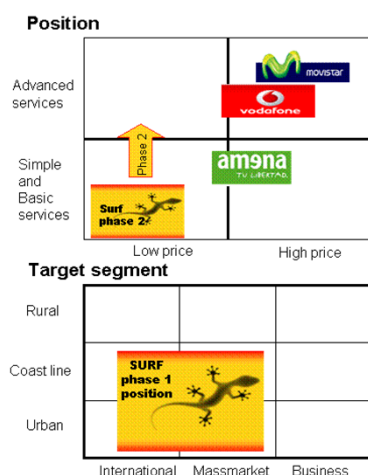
Position

Advanced services

Simple and Basic services

movistar

vodafone

Phase 2

amena
TU LIBERTAD.

Surf phase 2

Low price

High price

Target segment

Rural

Coast line

Urban

SURF phase 1 position

International

Massmarket

Business